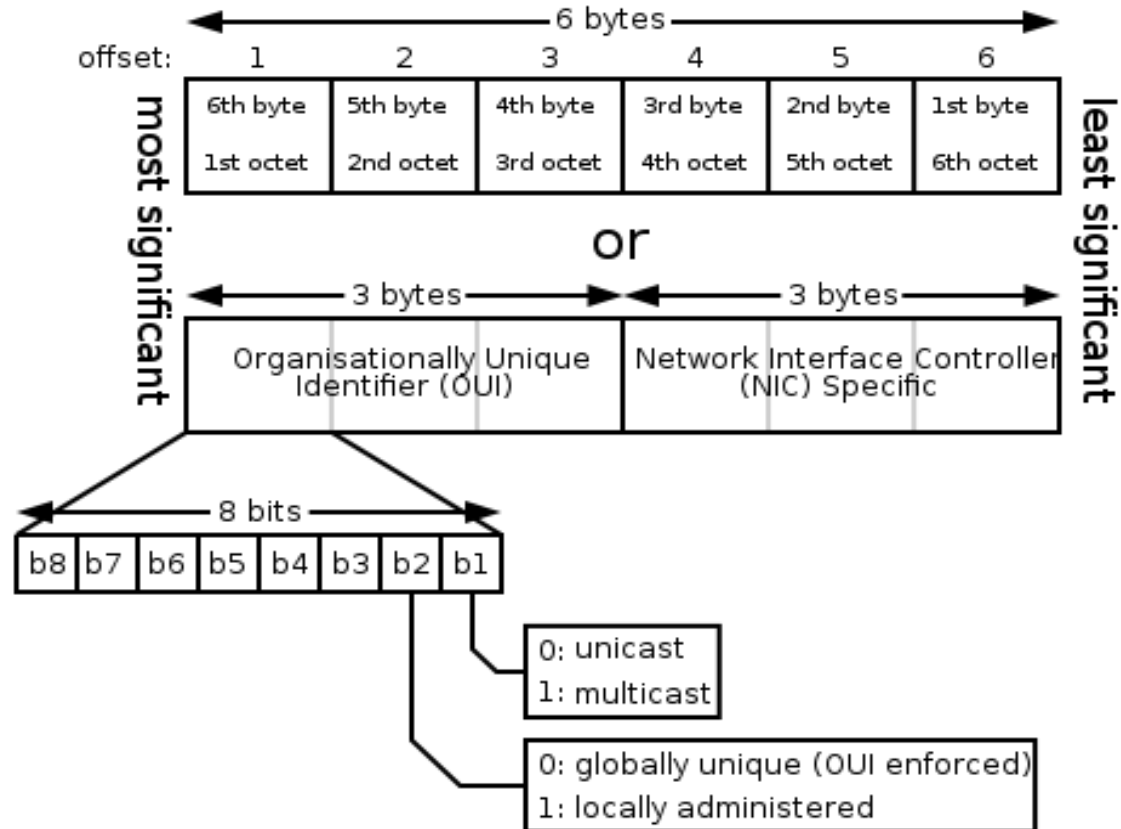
6 bytes

offset: 1 2 3 4 5 6

| 6th byte 1st octet | 5th byte 2nd octet | 4th byte 3rd octet | 3rd byte 4th octet | 2nd byte 5th octet | 1st byte 6th octet |
|---|---|---|---|---|---|

most significant

least significant

or

3 bytes

3 bytes

Organisationally Unique Identifier (OUI)

Network Interface Controller (NIC) Specific

8 bits

| b8 | b7 | b6 | b5 | b4 | b3 | b2 | b1 |
|---|---|---|---|---|---|---|---|

0: unicast
1: multicast

0: globally unique (OUI enforced)
1: locally administered